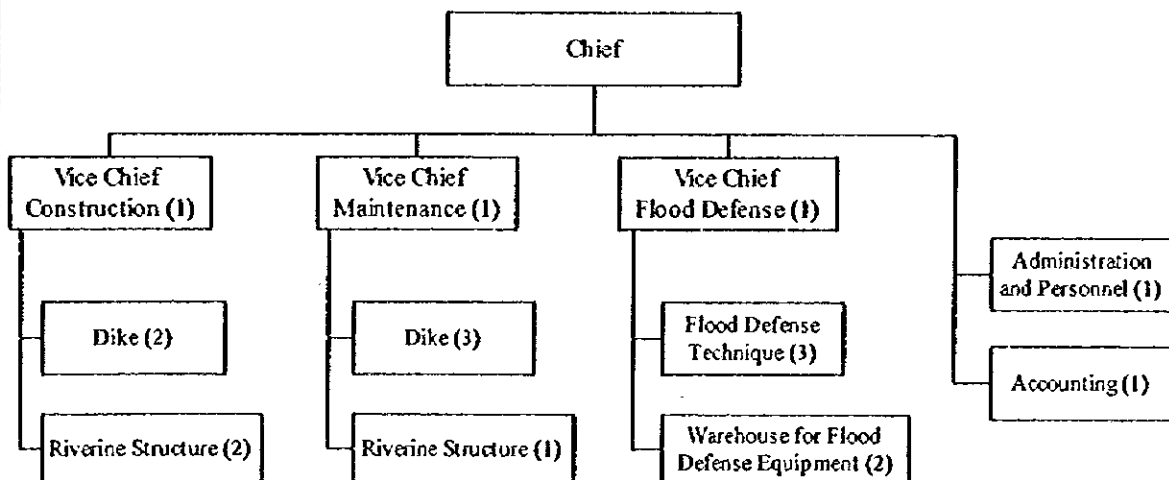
Chief

Vice Chief Construction (1)

Dike (2)

Riverine Structure (2)

Vice Chief Maintenance (1)

Dike (3)

Riverine Structure (1)

Vice Chief Flood Defense (1)

Flood Defense Technique (3)

Warehouse for Flood Defense Equipment (2)

Administration and Personnel (1)

Accounting (1)